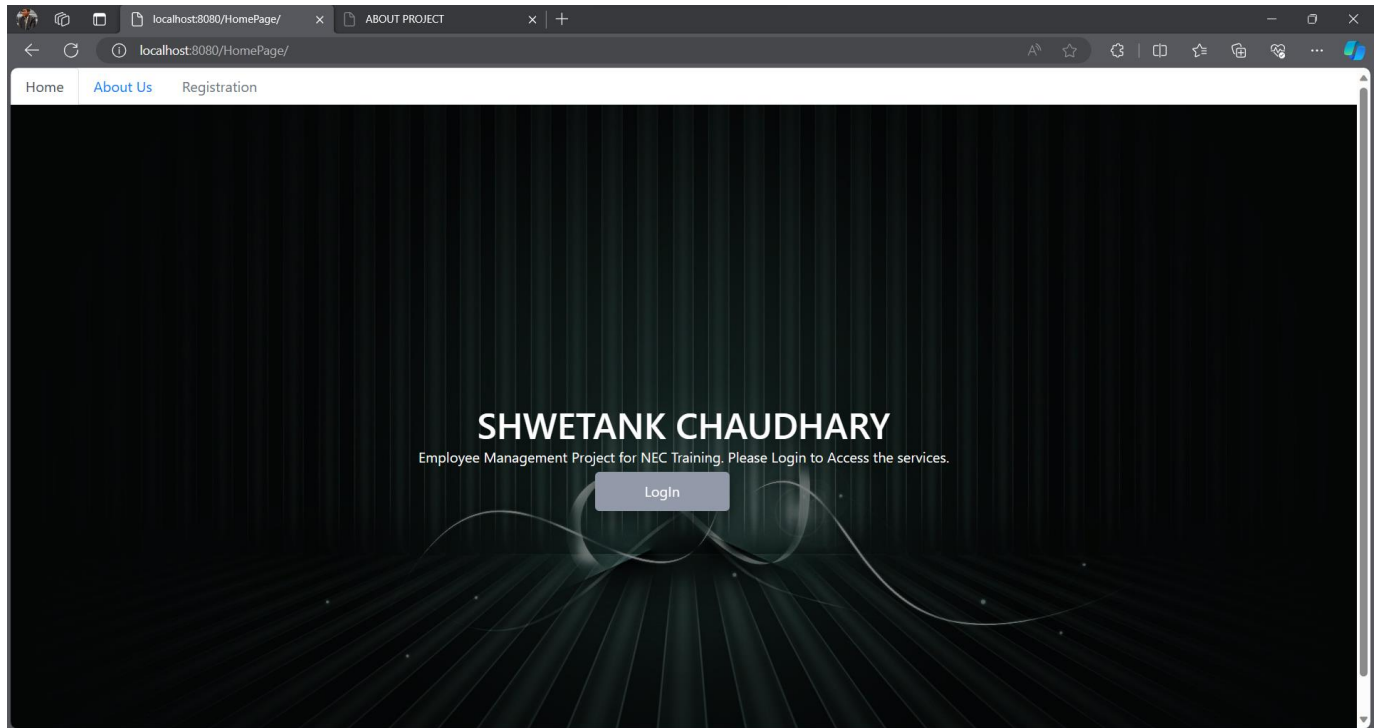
localhost:8080/HomePage/
ABOUT PROJECT
localhost:8080/HomePage/

Home About Us Registration

SHWETANK CHAUDHARY

Employee Management Project for NEC Training. Please Login to Access the services.

LogIn